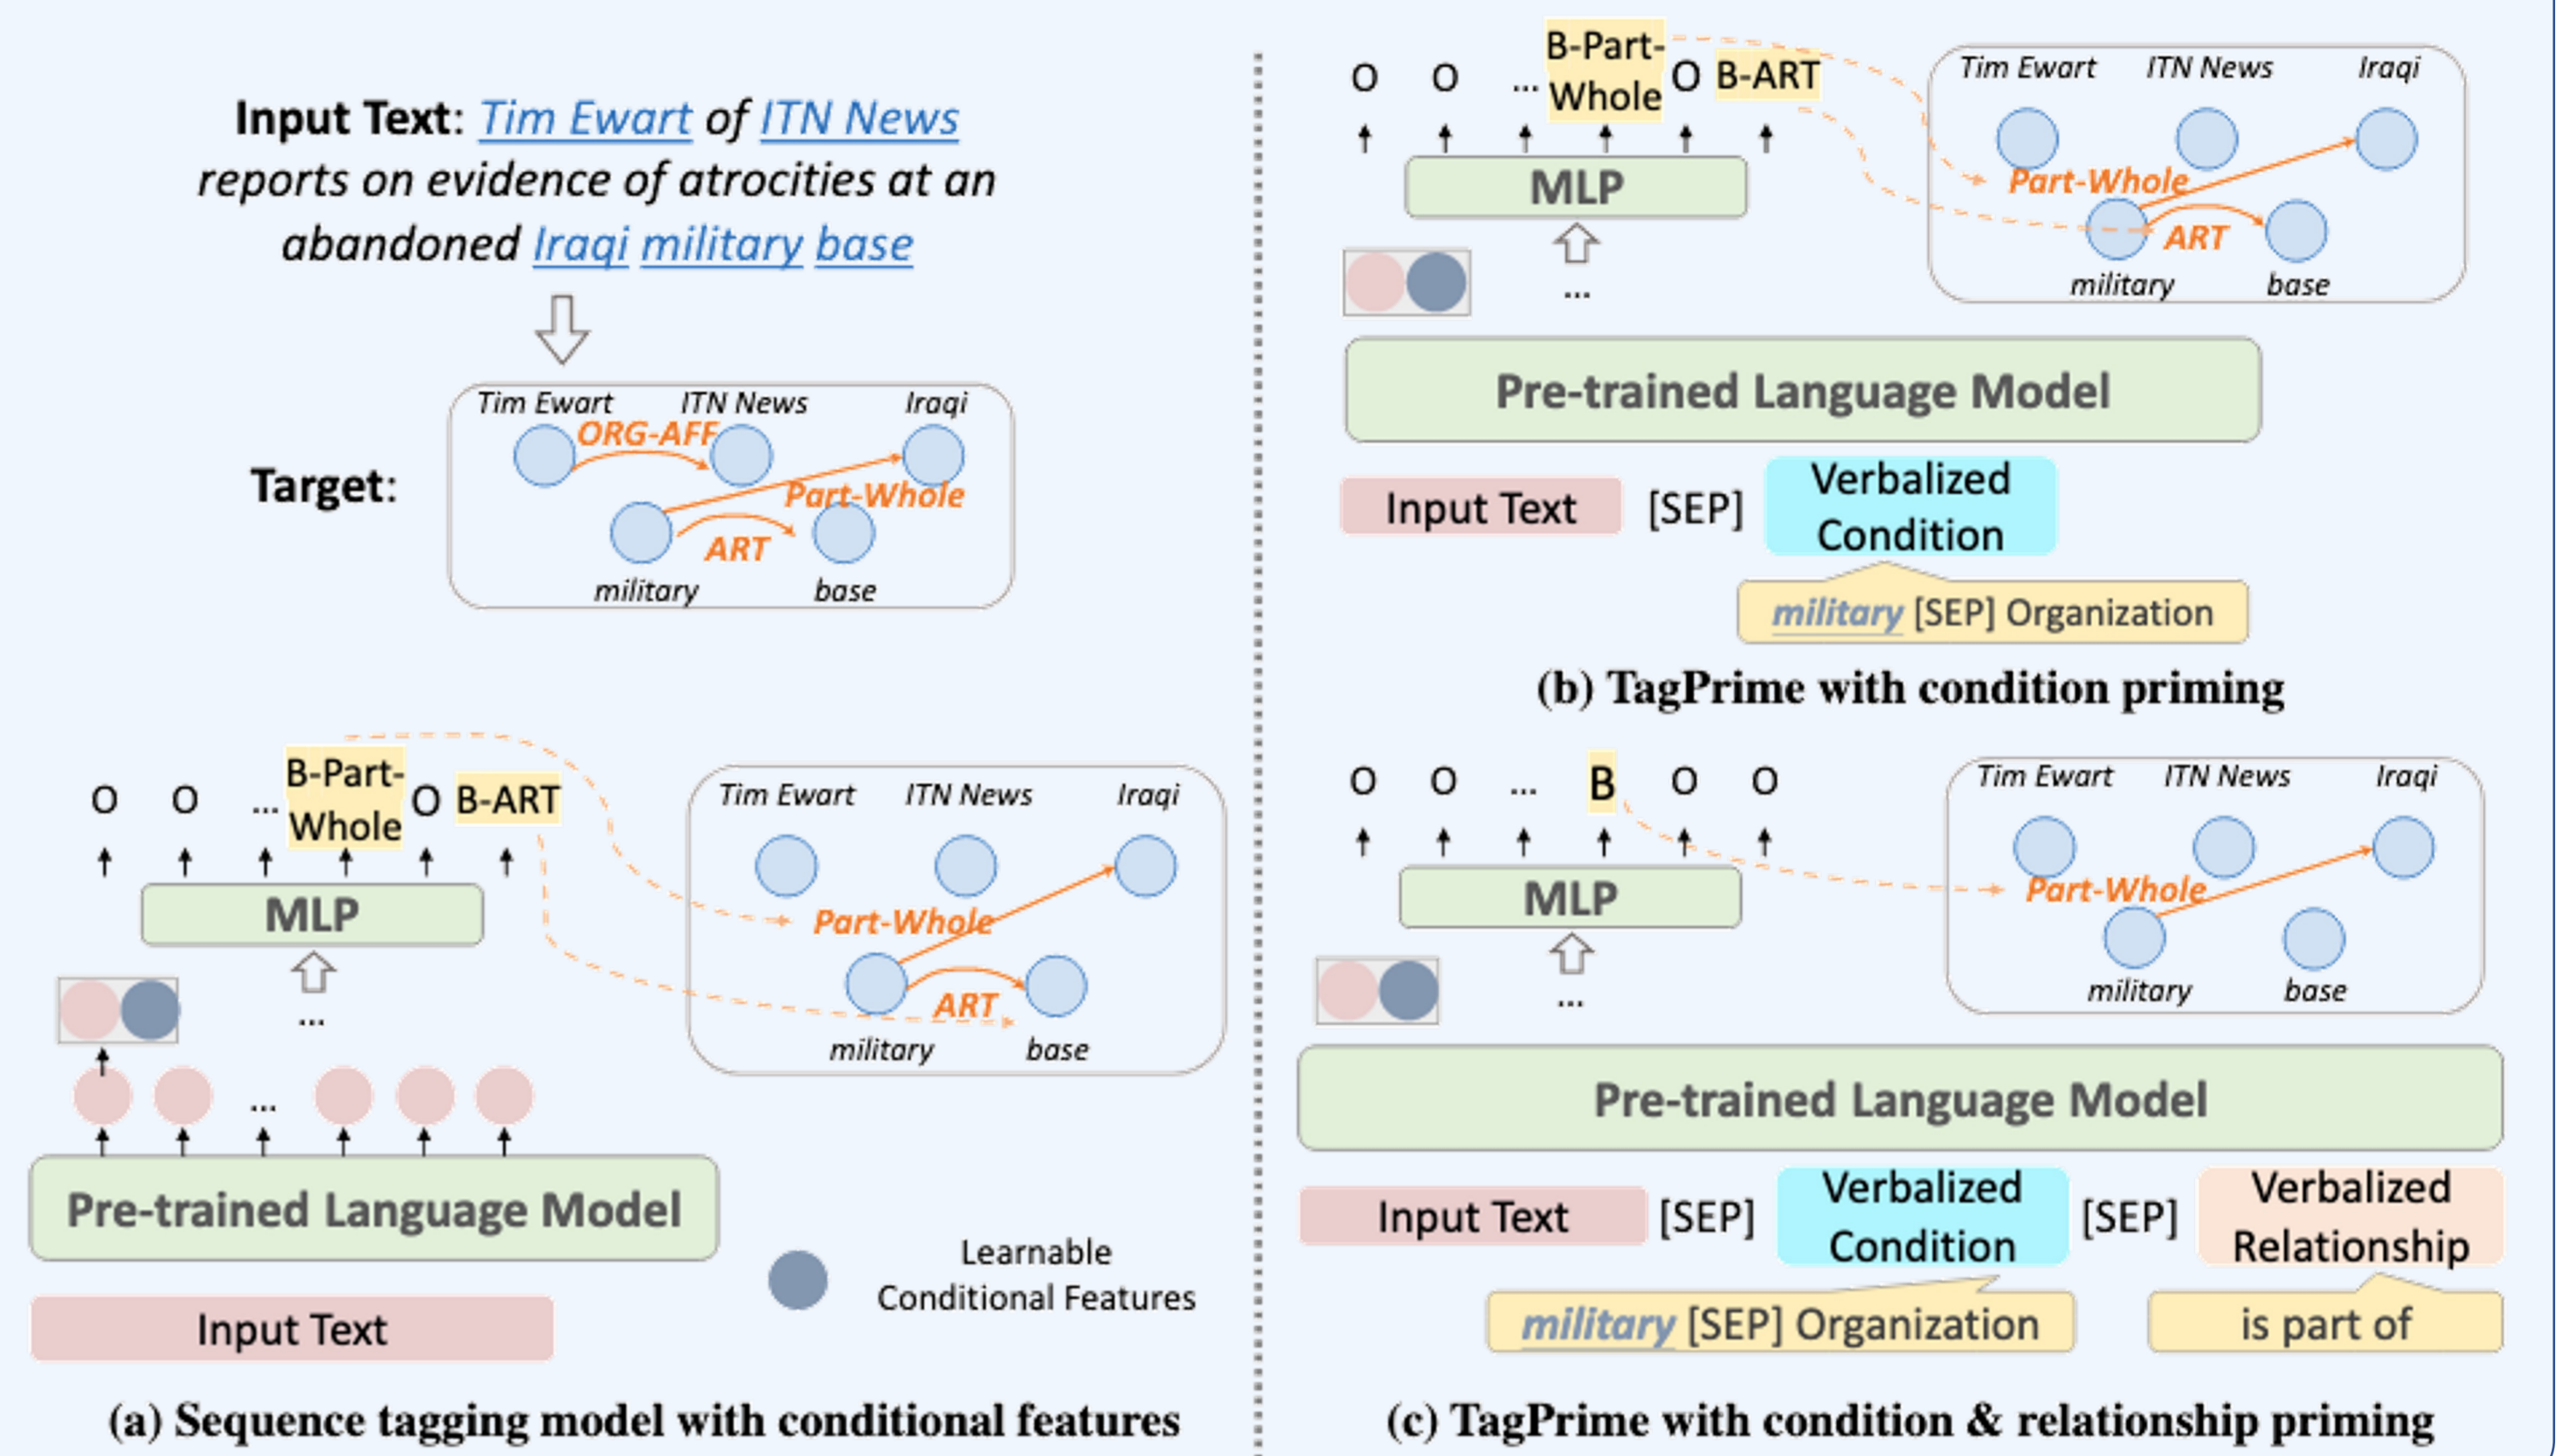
Input Text: Tim Ewart of ITN News reports on evidence of atrocities at an abandoned Iraqi military base

Target:

Tim Ewart ITN News Iraqi
ORG-AFF
Part-Whole
ART
military base

O O ... B-Part-Whole O B-ART

MLP

...

Tim Ewart ITN News Iraqi
Part-Whole
ART
military base

...

Pre-trained Language Model

Input Text

Learnable Conditional Features

(a) Sequence tagging model with conditional features

O O ... B-Part-Whole O B-ART

MLP

...

Tim Ewart ITN News Iraqi
Part-Whole
ART
military base

Pre-trained Language Model

Input Text [SEP] Verbalized Condition

military [SEP] Organization

(b) TagPrime with condition priming

O O ... B O O

MLP

...

Tim Ewart ITN News Iraqi
Part-Whole
military base

Pre-trained Language Model

Input Text [SEP] Verbalized Condition [SEP] Verbalized Relationship

military [SEP] Organization

is part of

(c) TagPrime with condition & relationship priming